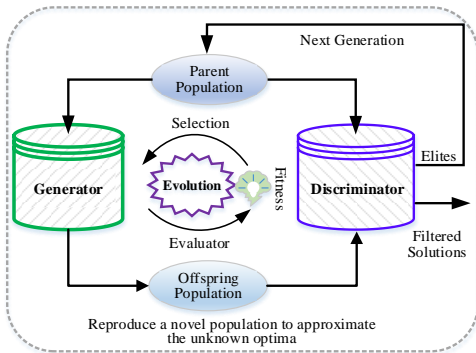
Next Generation

Parent Population

Selection

Generator

Evolution

Fitness

Discriminator

Elites

Evaluator

Filtered Solutions

Offspring Population

Reproduce a novel population to approximate the unknown optima